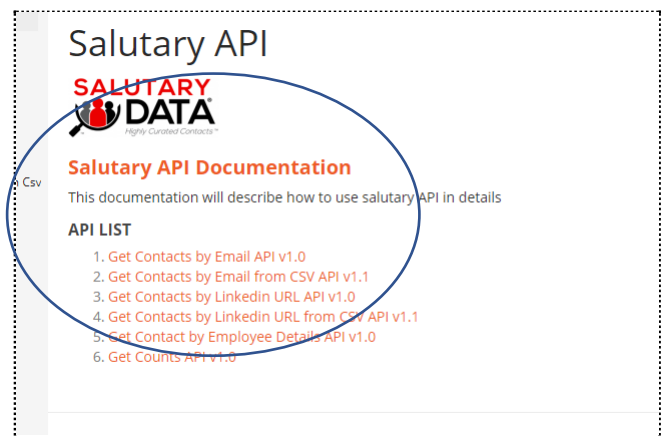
Salutary API

SALUTARY DATA®
Highly Curated Contacts™

Csv

Salutary API Documentation

This documentation will describe how to use salutary API in details

API LIST

1. Get Contacts by Email API v1.0
2. Get Contacts by Email from CSV API v1.1
3. Get Contacts by Linkedin URL API v1.0
4. Get Contacts by Linkedin URL from CSV API v1.1
5. Get Contact by Employee Details API v1.0
6. Get Counts API v1.0